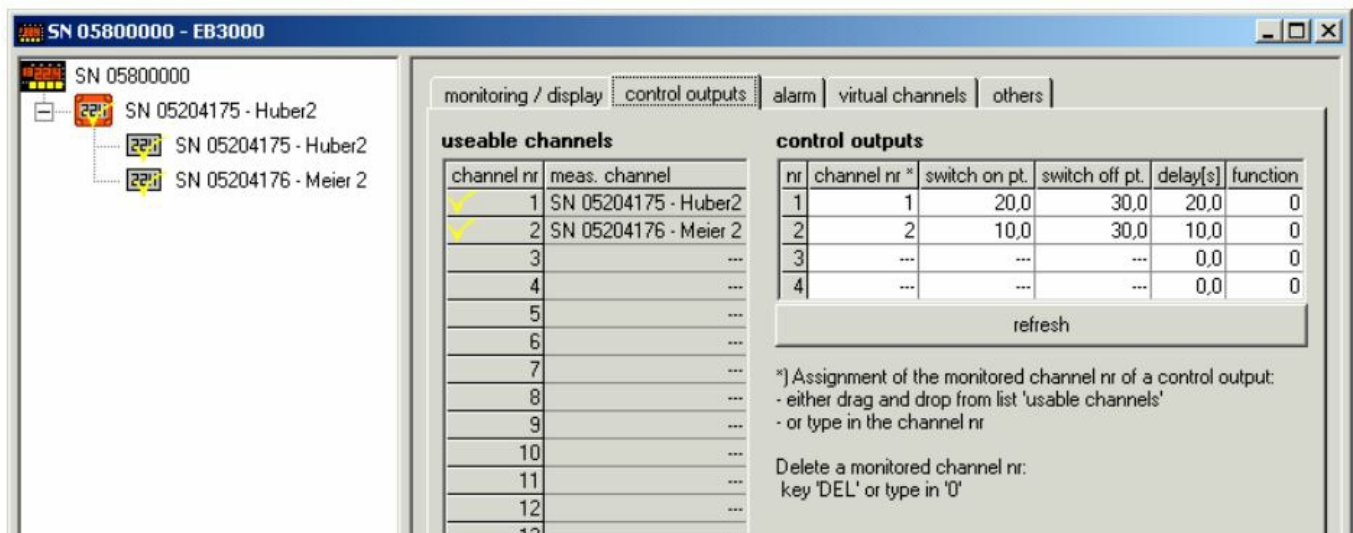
SN 05800000 - EB3000

SN 05800000
SN 05204175 - Huber2
SN 05204175 - Huber2
SN 05204176 - Meier 2

monitoring / display | control outputs | alarm | virtual channels | others

useable channels

| channel nr | meas. channel |
|---|---|
| 1 | SN 05204175 - Huber2 |
| 2 | SN 05204176 - Meier 2 |
| 3 | --- |
| 4 | --- |
| 5 | --- |
| 6 | --- |
| 7 | --- |
| 8 | --- |
| 9 | --- |
| 10 | --- |
| 11 | --- |
| 12 | --- |
| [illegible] | |

control outputs

| nr | channel nr * | switch on pt. | switch off pt. | delay[s] | function |
|---|---|---|---|---|---|
| 1 | 1 | 20,0 | 30,0 | 20,0 | 0 |
| 2 | 2 | 10,0 | 30,0 | 10,0 | 0 |
| 3 | --- | --- | --- | 0,0 | 0 |
| 4 | --- | --- | --- | 0,0 | 0 |

refresh

*) Assignment of the monitored channel nr of a control output:
- either drag and drop from list 'usable channels'
- or type in the channel nr

Delete a monitored channel nr:
key 'DEL' or type in '0'